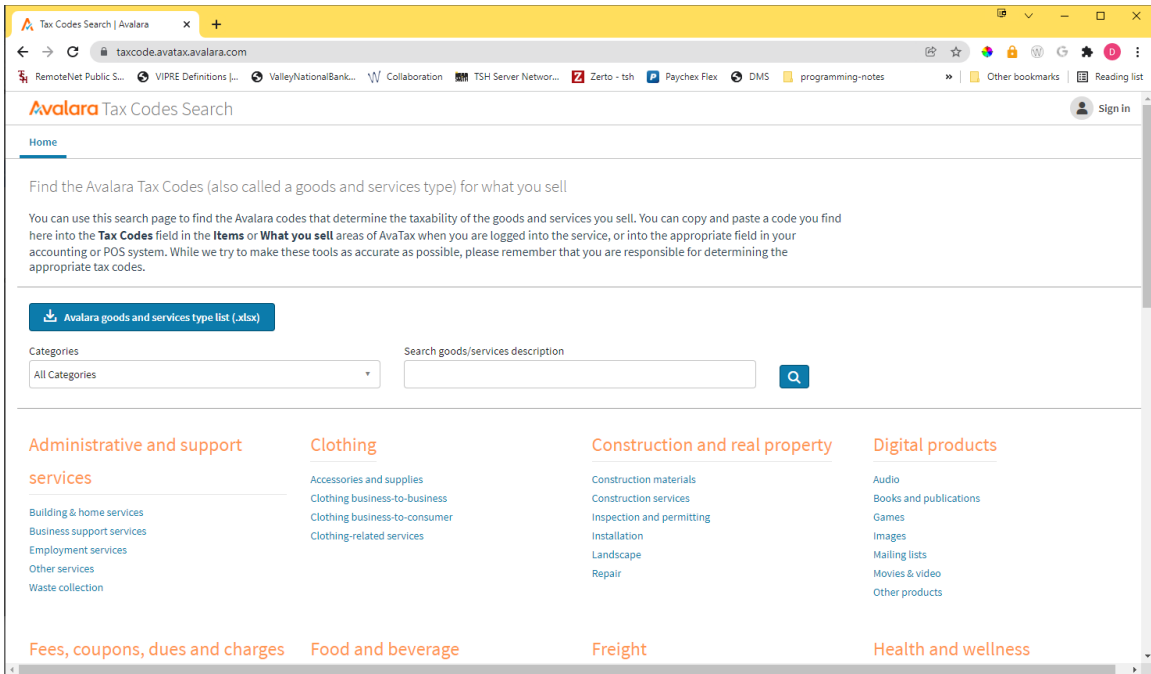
Tax Codes Search | Avalara

taxcode.avatax.avalara.com

RemoteNet Public S... VIPRE Definitions |... ValleyNationalBank... Collaboration TSH Server Networ... Zerto - tsh Paychex Flex DMS programming-notes » Other bookmarks Reading list

Avalara Tax Codes Search

Sign in

Home

Find the Avalara Tax Codes (also called a goods and services type) for what you sell

You can use this search page to find the Avalara codes that determine the taxability of the goods and services you sell. You can copy and paste a code you find here into the **Tax Codes** field in the **Items** or **What you sell** areas of AvaTax when you are logged into the service, or into the appropriate field in your accounting or POS system. While we try to make these tools as accurate as possible, please remember that you are responsible for determining the appropriate tax codes.

Avalara goods and services type list (.xlsx)

Categories

All Categories

Search goods/services description

Administrative and support services

Building & home services
Business support services
Employment services
Other services
Waste collection

Clothing

Accessories and supplies
Clothing business-to-business
Clothing business-to-consumer
Clothing-related services

Construction and real property

Construction materials
Construction services
Inspection and permitting
Installation
Landscape
Repair

Digital products

Audio
Books and publications
Games
Images
Mailing lists
Movies & video
Other products

Fees, coupons, dues and charges

Food and beverage

Freight

Health and wellness